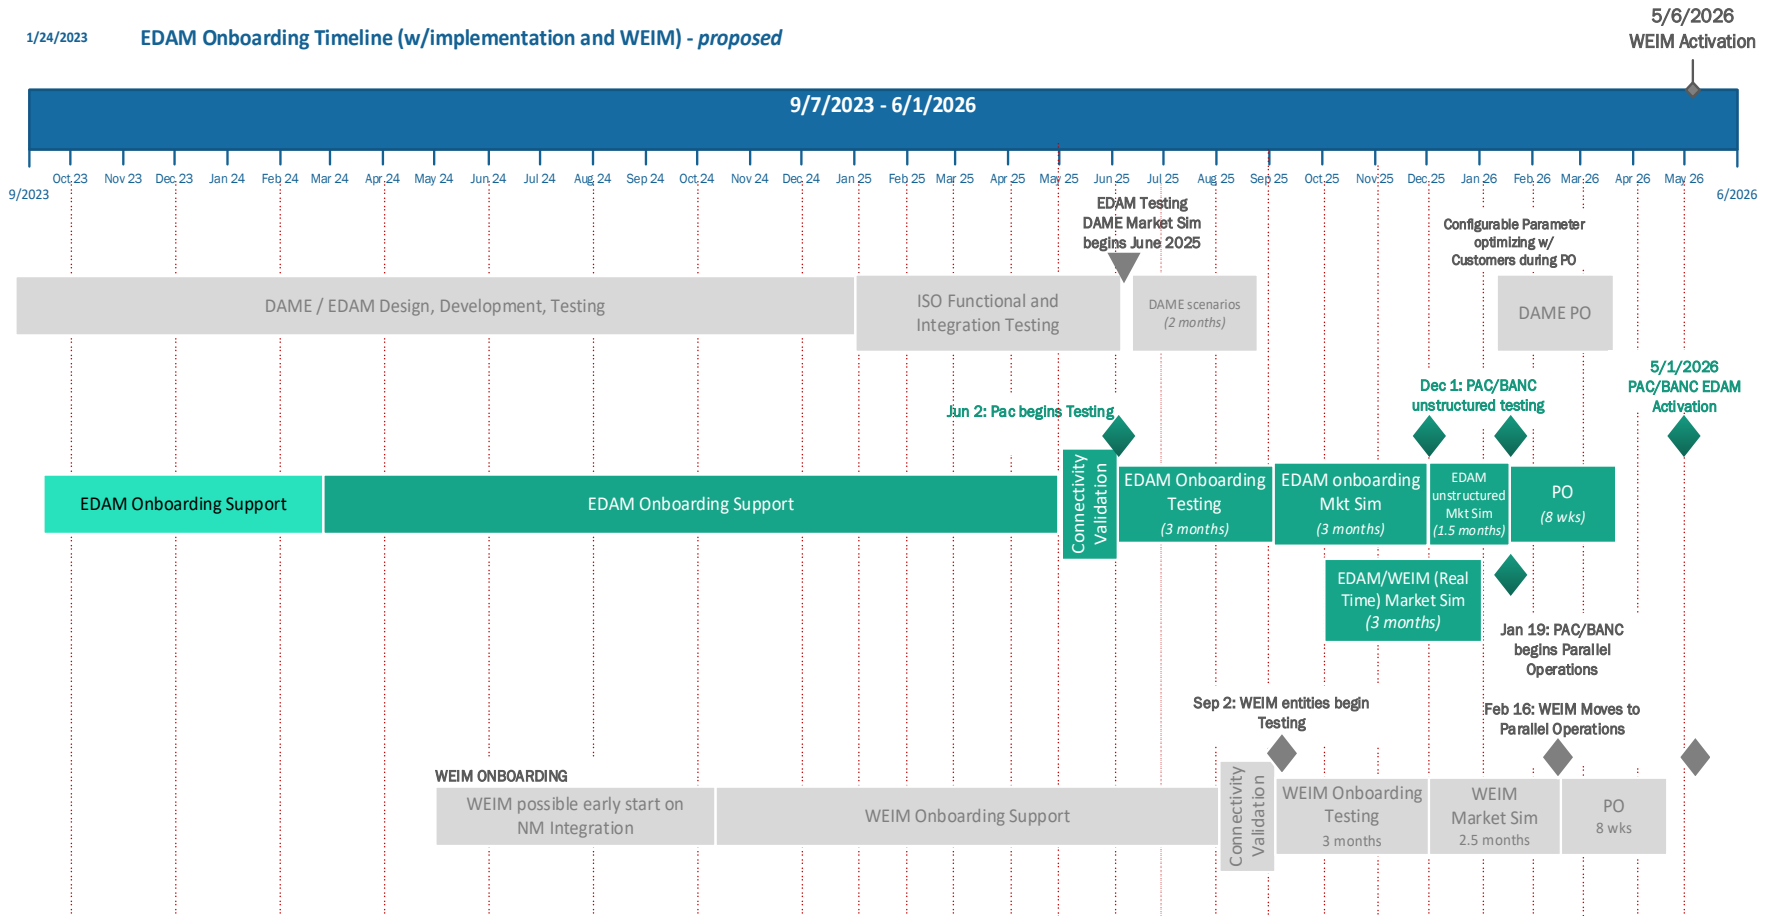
1/24/2023

EDAM Onboarding Timeline (w/implementation and WEIM) - *proposed*

5/6/2026
WEIM Activation

9/7/2023 - 6/1/2026

9/2023 Oct 23 Nov 23 Dec 23 Jan 24 Feb 24 Mar 24 Apr 24 May 24 Jun 24 Jul 24 Aug 24 Sep 24 Oct 24 Nov 24 Dec 24 Jan 25 Feb 25 Mar 25 Apr 25 May 25 Jun 25 Jul 25 Aug 25 Sep 25 Oct 25 Nov 25 Dec 25 Jan 26 Feb 26 Mar 26 Apr 26 May 26 6/2026

EDAM Testing
DAME Market Sim
begins June 2025

Configurable Parameter
optimizing w/
Customers during PO

DAME / EDAM Design, Development, Testing

ISO Functional and
Integration Testing

DAME scenarios
(2 months)

DAME PO

5/1/2026
PAC/BANC EDAM
Activation

Dec 1: PAC/BANC
unstructured testing

Jun 2: Pac begins Testing

EDAM Onboarding Support

EDAM Onboarding Support

Connectivity
Validation

EDAM Onboarding
Testing
(3 months)

EDAM onboarding
Mkt Sim
(3 months)

EDAM
unstructured
Mkt Sim
(1.5 months)

PO
(8 wks)

EDAM/WEIM (Real
Time) Market Sim
(3 months)

Jan 19: PAC/BANC
begins Parallel
Operations

Sep 2: WEIM entities begin
Testing

Feb 16: WEIM Moves to
Parallel Operations

WEIM ONBOARDING

WEIM possible early start on
NM Integration

WEIM Onboarding Support

Connectivity
Validation

WEIM Onboarding
Testing
3 months

WEIM
Market Sim
2.5 months

PO
8 wks